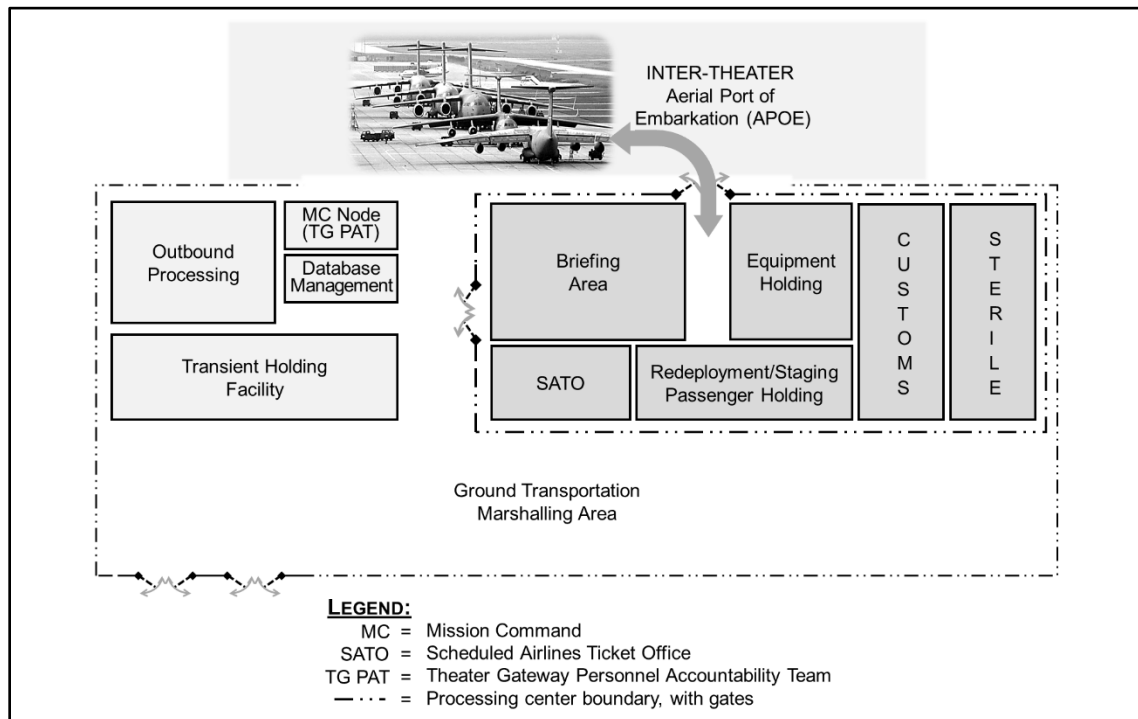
INTER-THEATER
Aerial Port of
Embarkation (APOE)

Outbound
Processing

MC Node
(TG PAT)

Database
Management

Transient Holding
Facility

Briefing
Area

Equipment
Holding

CUSTOMS

STERILE

SATO

Redeployment/Staging
Passenger Holding

Ground Transportation
Marshalling Area

LEGEND:
MC = Mission Command
SATO = Scheduled Airlines Ticket Office
TG PAT = Theater Gateway Personnel Accountability Team
— · · · = Processing center boundary, with gates